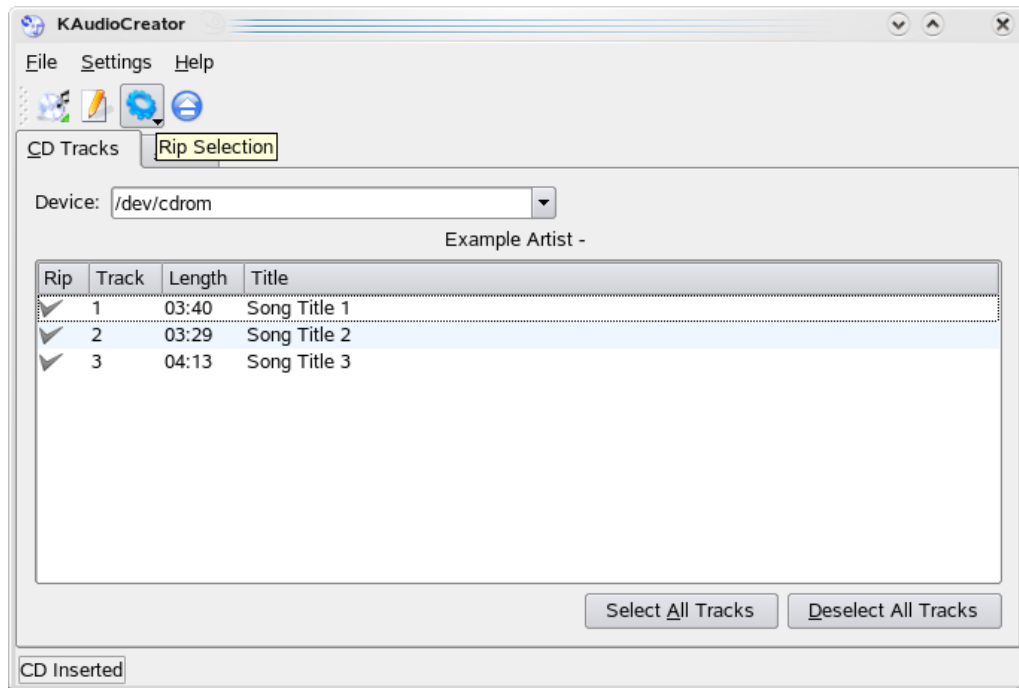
KAudioCreator

File Settings Help

CD Tracks

Rip Selection

Device: /dev/cdrom

Example Artist -

| Rip | Track | Length | Title |
|---|---|---|---|
| | 1 | 03:40 | Song Title 1 |
| | 2 | 03:29 | Song Title 2 |
| | 3 | 04:13 | Song Title 3 |

Select All Tracks

Deselect All Tracks

CD Inserted